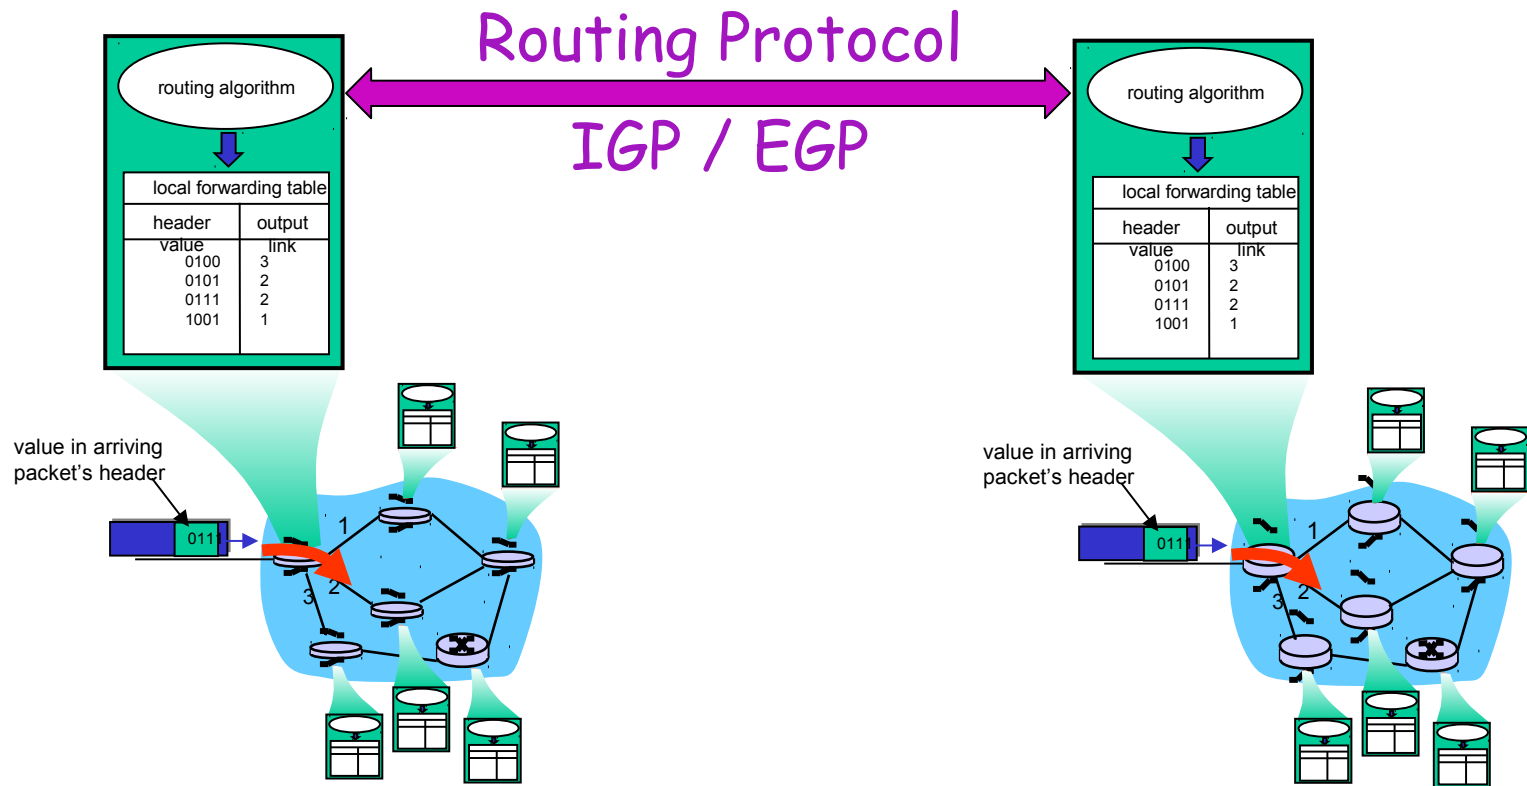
Routing Protocol

IGP / EGP

routing algorithm

local forwarding table

| header value | output link |
|---|---|
| 0100 | 3 |
| 0101 | 2 |
| 0111 | 2 |
| 1001 | 1 |

value in arriving packet's header

0111

1
2
3

routing algorithm

local forwarding table

| header value | output link |
|---|---|
| 0100 | 3 |
| 0101 | 2 |
| 0111 | 2 |
| 1001 | 1 |

value in arriving packet's header

0111

1
2
3